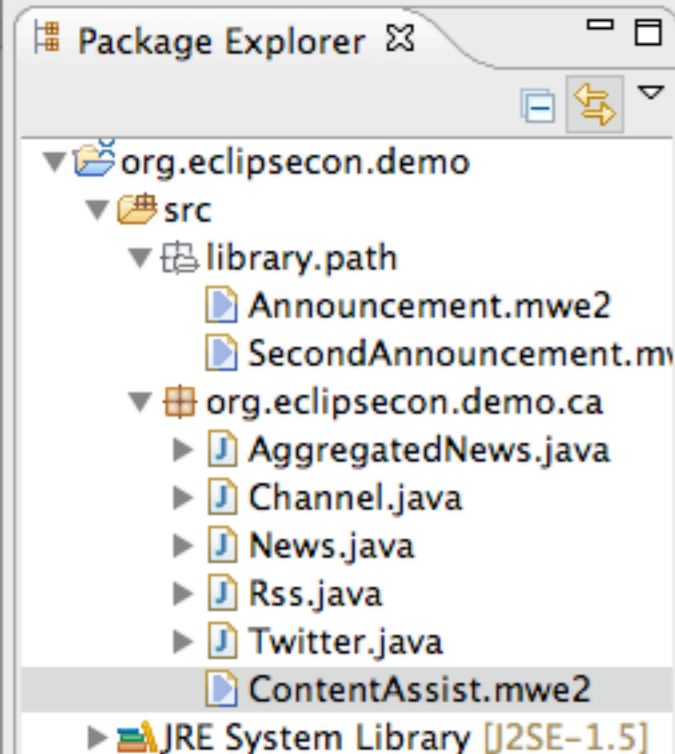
Package Explorer

org.eclipsecon.demo
src
library.path
Announcement.mwe2
SecondAnnouncement.m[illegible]
org.eclipsecon.demo.ca
AggregatedNews.java
Channel.java
News.java
Rss.java
Twitter.java
ContentAssist.mwe2
JRE System Library [J2SE-1.5]